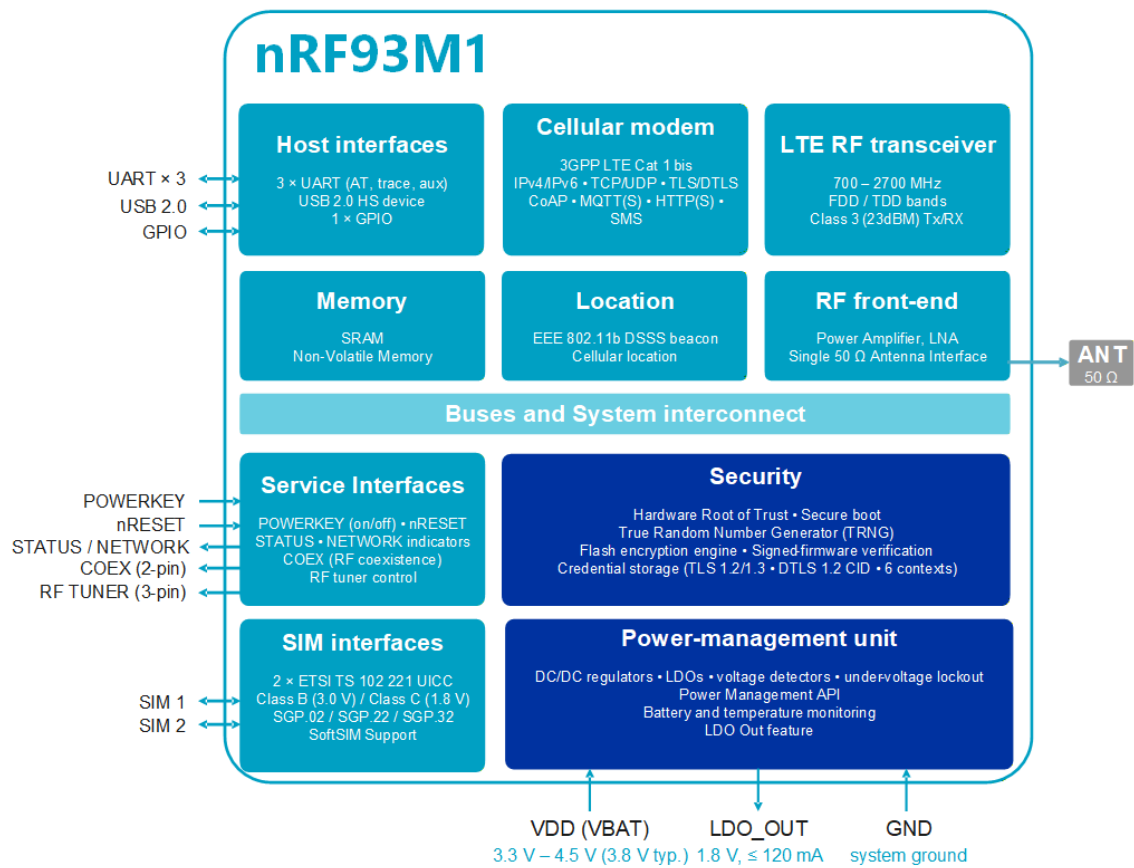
nRF93M1

UART × 3
USB 2.0
GPIO

Host interfaces
3 × UART (AT, trace, aux)
USB 2.0 HS device
1 × GPIO

Cellular modem
3GPP LTE Cat 1 bis
IPv4/IPv6 • TCP/UDP • TLS/DTLS
CoAP • MQTT(S) • HTTP(S) •
SMS

LTE RF transceiver
700 – 2700 MHz
FDD / TDD bands
Class 3 (23dBM) Tx/RX

Memory
SRAM
Non-Volatile Memory

Location
EEE 802.11b DSSS beacon
Cellular location

RF front-end
Power Amplifier, LNA
Single 50 Ω Antenna Interface

ANT
50 Ω

Buses and System interconnect

POWERKEY
nRESET
STATUS / NETWORK
COEX (2-pin)
RF TUNER (3-pin)

Service Interfaces
POWERKEY (on/off) • nRESET
STATUS • NETWORK indicators
COEX (RF coexistence)
RF tuner control

Security
Hardware Root of Trust • Secure boot
True Random Number Generator (TRNG)
Flash encryption engine • Signed-firmware verification
Credential storage (TLS 1.2/1.3 • DTLS 1.2 CID • 6 contexts)

SIM 1
SIM 2

SIM interfaces
2 × ETSI TS 102 221 UICC
Class B (3.0 V) / Class C (1.8 V)
SGP.02 / SGP.22 / SGP.32
SoftSIM Support

Power-management unit
DC/DC regulators • LDOs • voltage detectors • under-voltage lockout
Power Management API
Battery and temperature monitoring
LDO Out feature

VDD (VBAT)
3.3 V – 4.5 V (3.8 V typ.)

LDO_OUT
1.8 V, ≤ 120 mA

GND
system ground